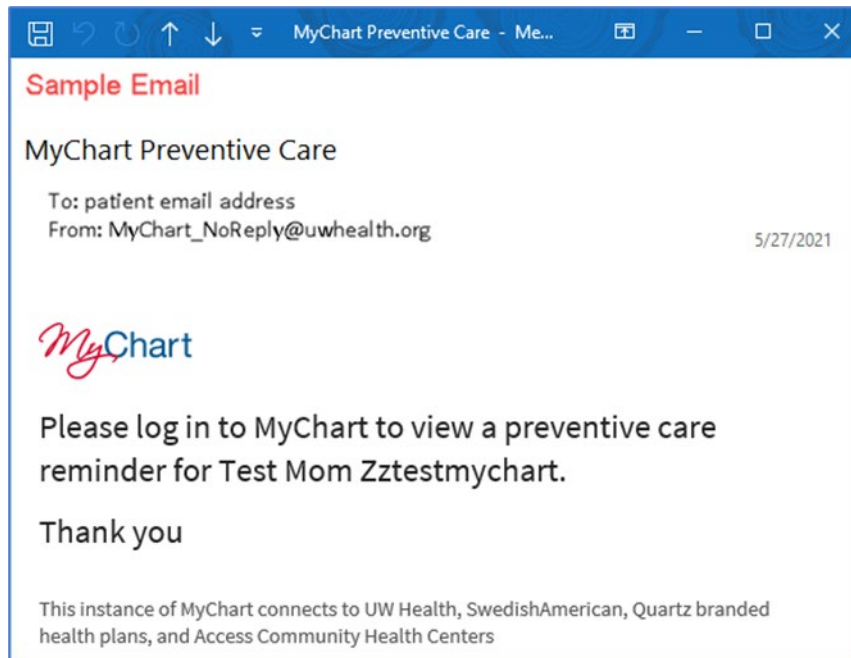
MyChart Preventive Care - Me...

Sample Email

MyChart Preventive Care

To: patient email address
From: MyChart_NoReply@uwhealth.org

5/27/2021

MyChart

Please log in to MyChart to view a preventive care reminder for Test Mom Zztestmychart.

Thank you

This instance of MyChart connects to UW Health, SwedishAmerican, Quartz branded health plans, and Access Community Health Centers